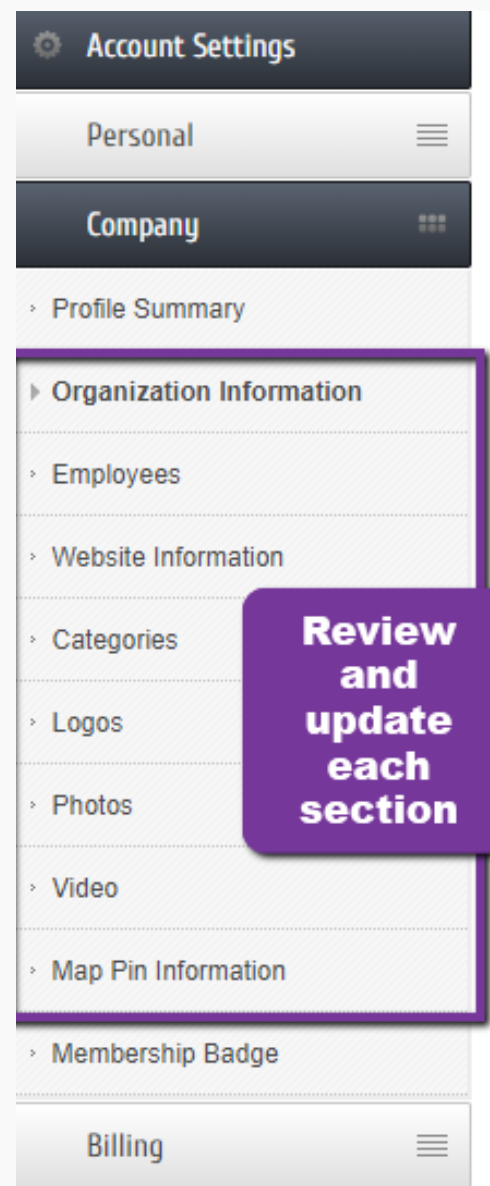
Account Settings

Personal

Company

Profile Summary

Organization Information

Employees

Website Information

Categories

Logos

Photos

Video

Map Pin Information

Review and update each section

Membership Badge

Billing